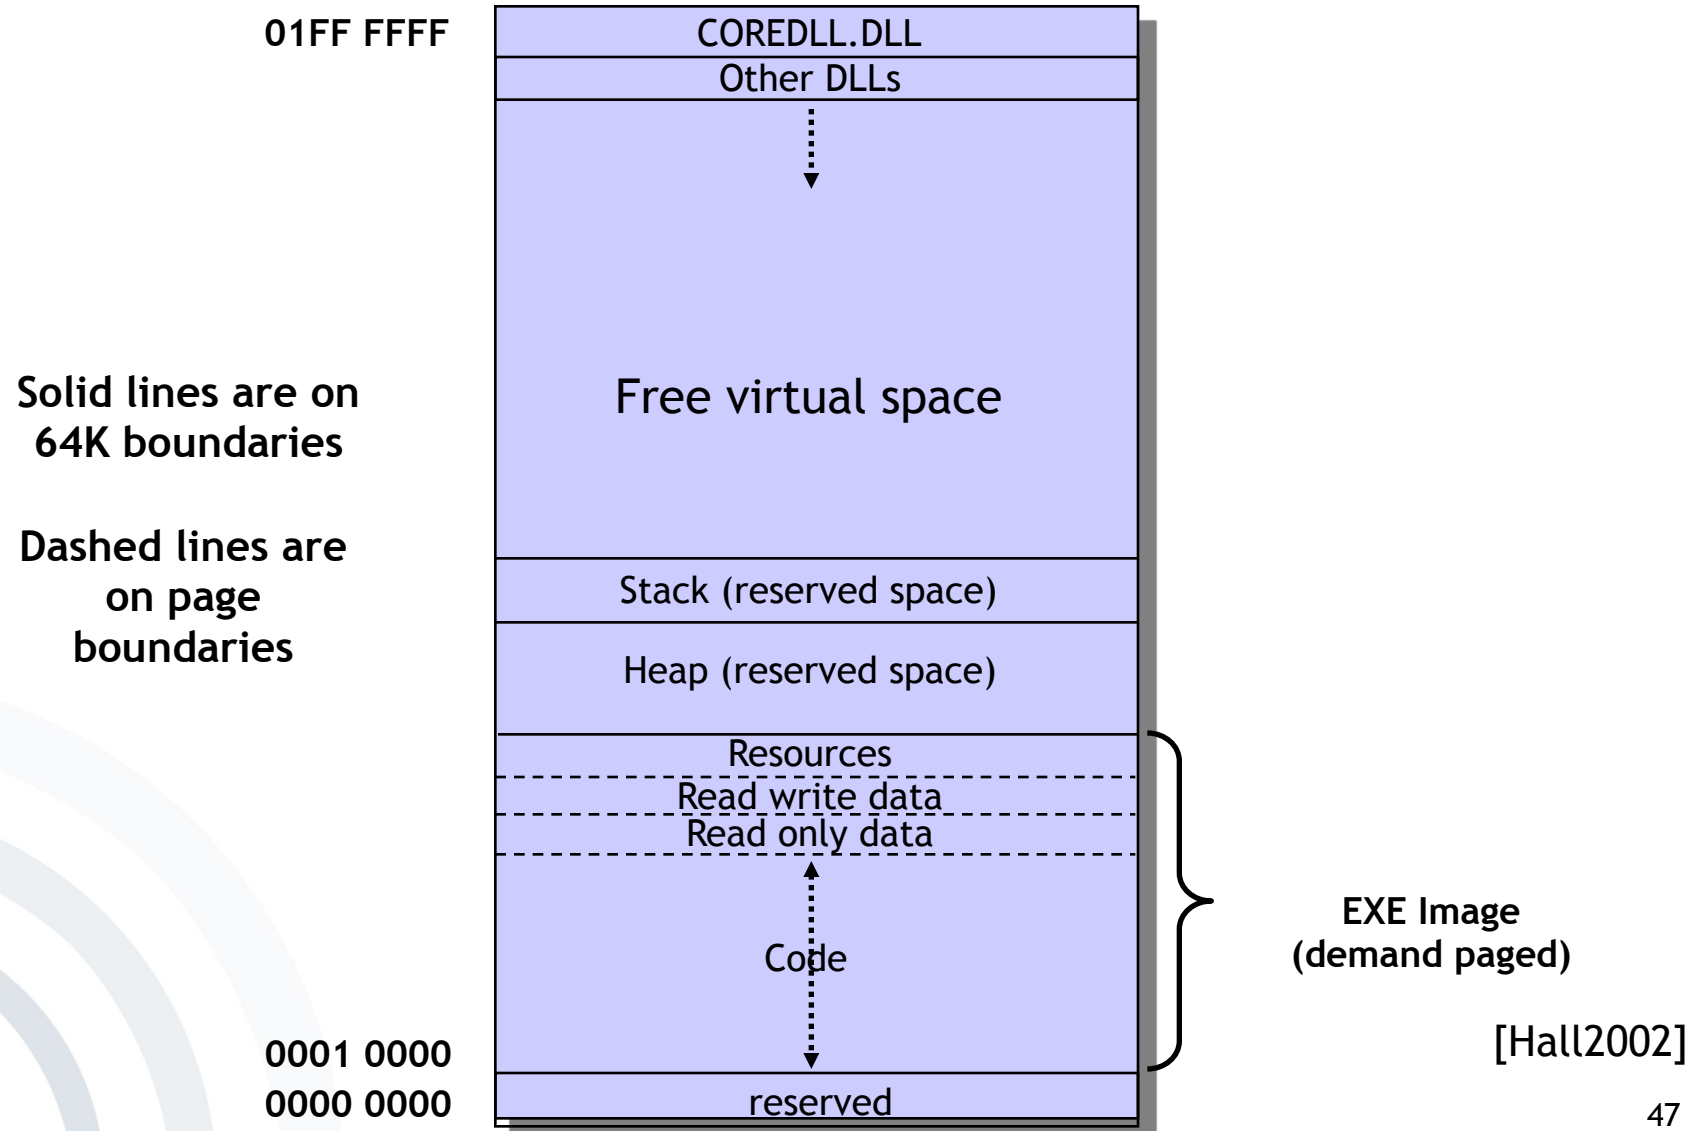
01FF FFFF

COREDLL.DLL

Other DLLs

Free virtual space

Solid lines are on 64K boundaries

Dashed lines are on page boundaries

Stack (reserved space)

Heap (reserved space)

Resources

Read write data

Read only data

Code

EXE Image (demand paged)

0001 0000

0000 0000

reserved

[Hall2002]

47